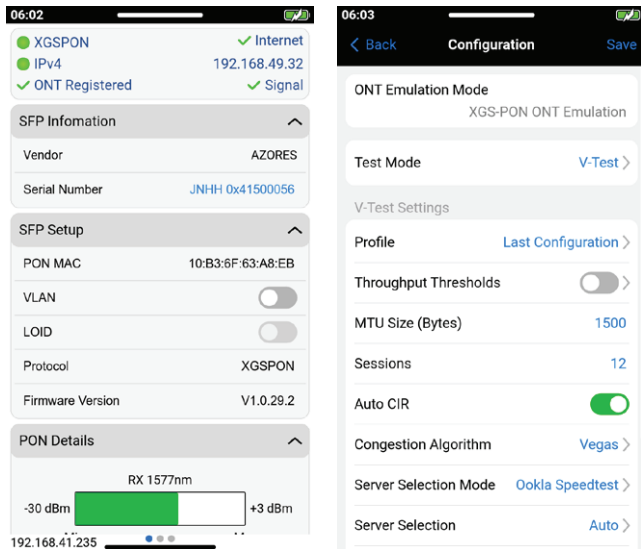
06:02

XGSPON ✓ Internet
IPv4 192.168.49.32
✓ ONT Registered ✓ Signal

SFP Infomation

Vendor AZORES

Serial Number JNHH 0x41500056

SFP Setup

PON MAC 10:B3:6F:63:A8:EB

VLAN

LOID

Protocol XGSPON

Firmware Version V1.0.29.2

PON Details

RX 1577nm

-30 dBm +3 dBm

192.168.41.235

06:03

Back Configuration Save

ONT Emulation Mode
XGS-PON ONT Emulation

Test Mode V-Test

V-Test Settings

Profile Last Configuration

Throughput Thresholds

MTU Size (Bytes) 1500

Sessions 12

Auto CIR

Congestion Algorithm Vegas

Server Selection Mode Ookla Speedtest

Server Selection Auto